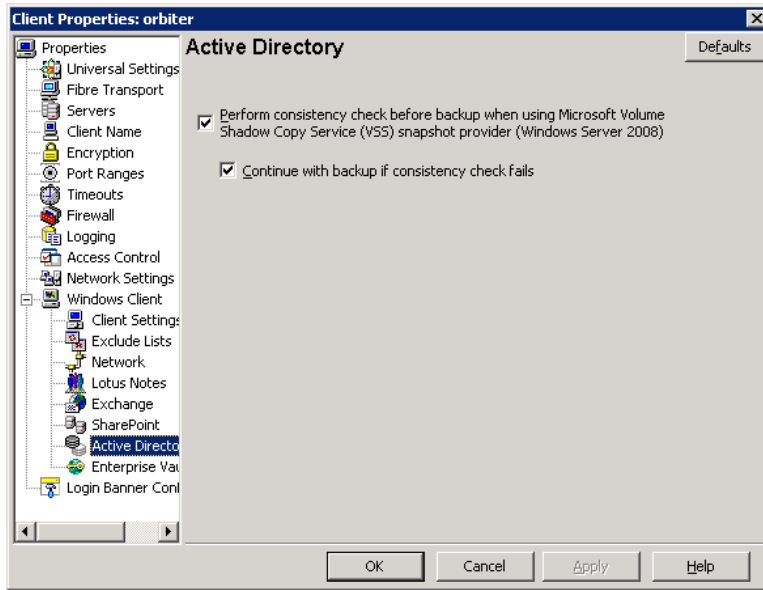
Client Properties: orbiter

Properties
Universal Settings
Fibre Transport
Servers
Client Name
Encryption
Port Ranges
Timeouts
Firewall
Logging
Access Control
Network Settings
Windows Client
Client Settings
Exclude Lists
Network
Lotus Notes
Exchange
SharePoint
Active Directo
Enterprise Vau
Login Banner Conl

Active Directory

Defaults

Perform consistency check before backup when using Microsoft Volume Shadow Copy Service (VSS) snapshot provider (Windows Server 2008)

Continue with backup if consistency check fails

OK
Cancel
Apply
Help